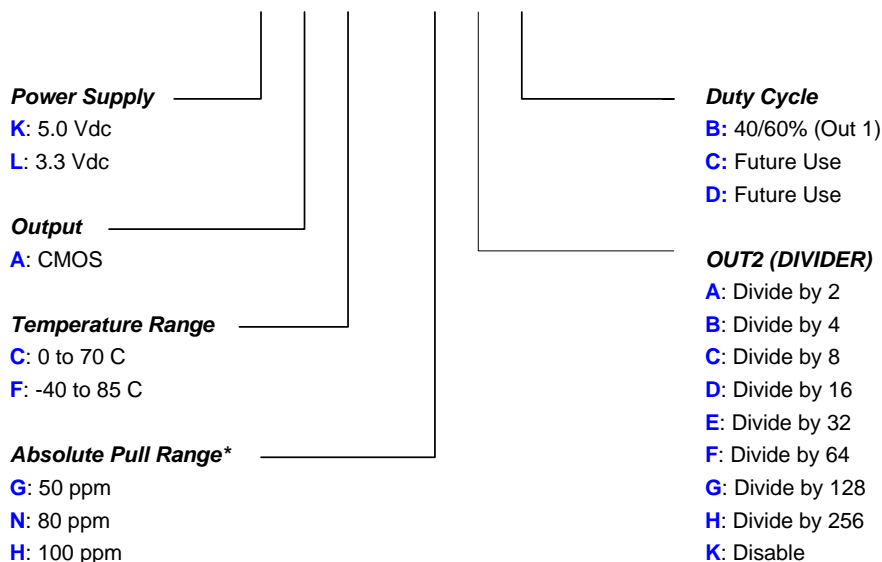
Power Supply
K: 5.0 Vdc
L: 3.3 Vdc

Output
A: CMOS

Temperature Range
C: 0 to 70 C
F: -40 to 85 C

Absolute Pull Range*
G: 50 ppm
N: 80 ppm
H: 100 ppm

Duty Cycle
B: 40/60% (Out 1)
C: Future Use
D: Future Use

OUT2 (DIVIDER)
A: Divide by 2
B: Divide by 4
C: Divide by 8
D: Divide by 16
E: Divide by 32
F: Divide by 64
G: Divide by 128
H: Divide by 256
K: Disable